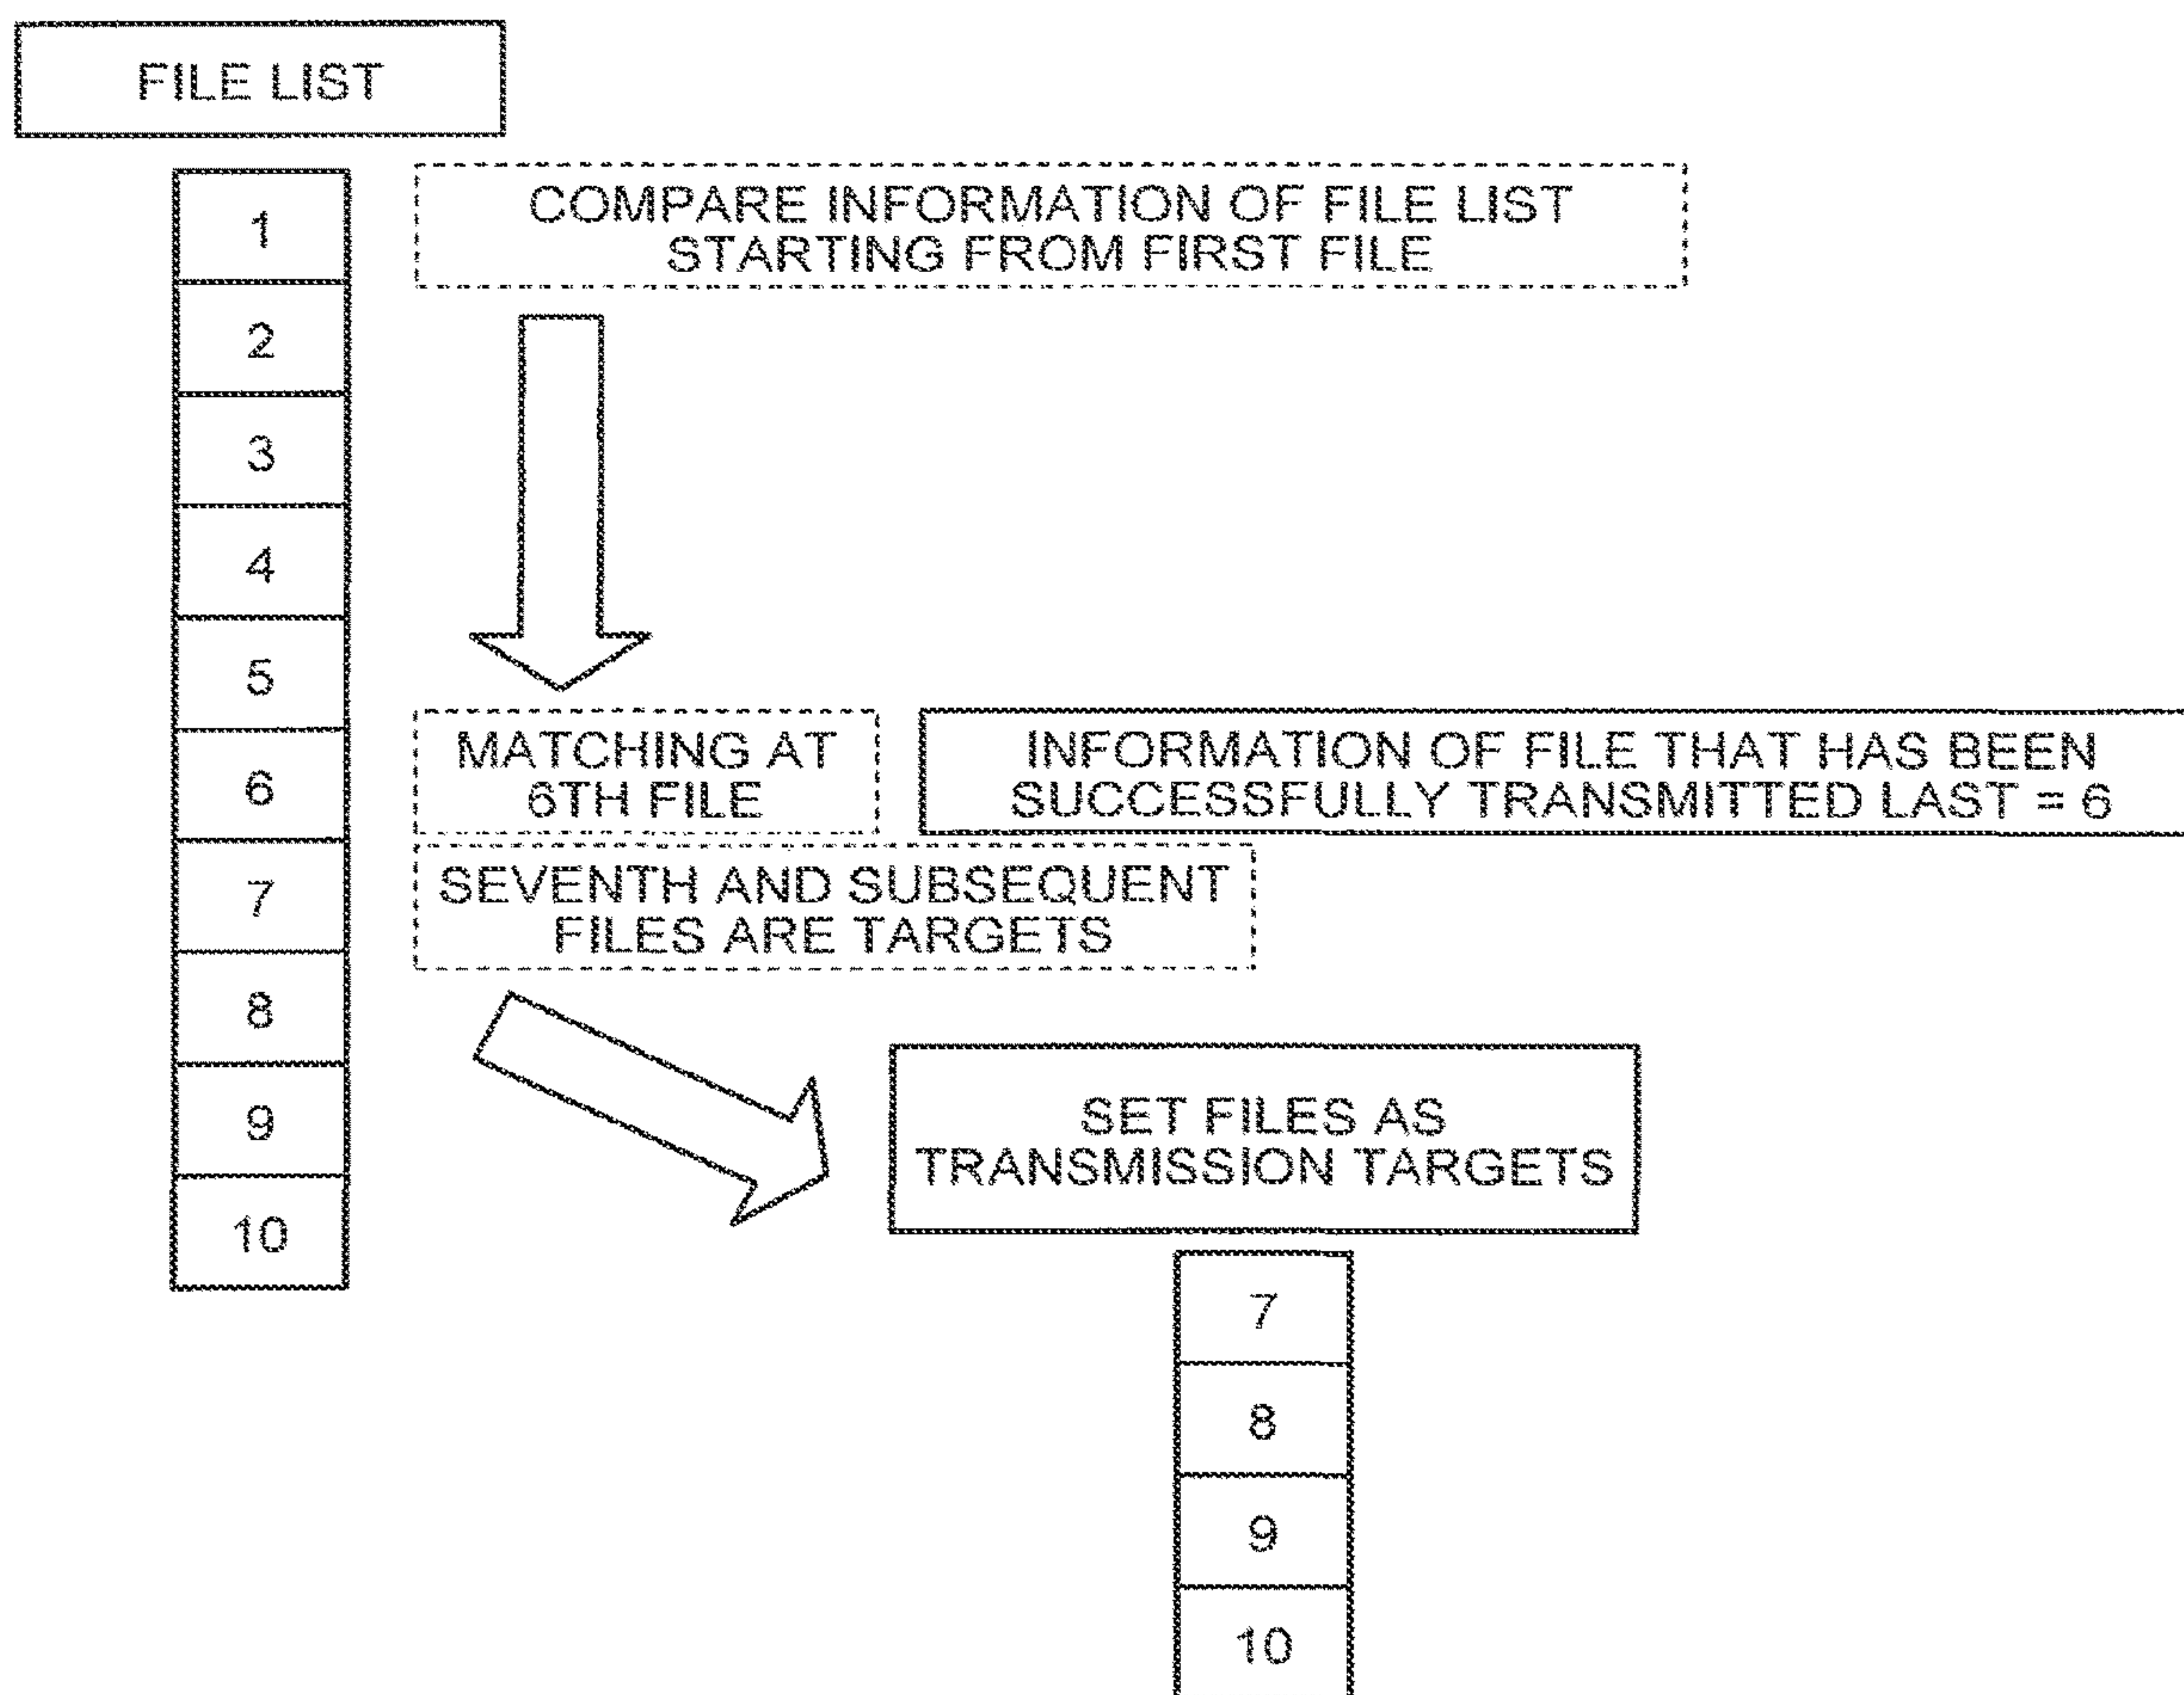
FILE LIST

| 1 |
|---|
| 2 |
| 3 |
| 4 |
| 5 |
| 6 |
| 7 |
| 8 |
| 9 |
| 10 |

COMPARE INFORMATION OF FILE LIST STARTING FROM FIRST FILE

MATCHING AT 6TH FILE

INFORMATION OF FILE THAT HAS BEEN SUCCESSFULLY TRANSMITTED LAST = 6

SEVENTH AND SUBSEQUENT FILES ARE TARGETS

SET FILES AS TRANSMISSION TARGETS

| 7 |
|---|
| 8 |
| 9 |
| 10 |